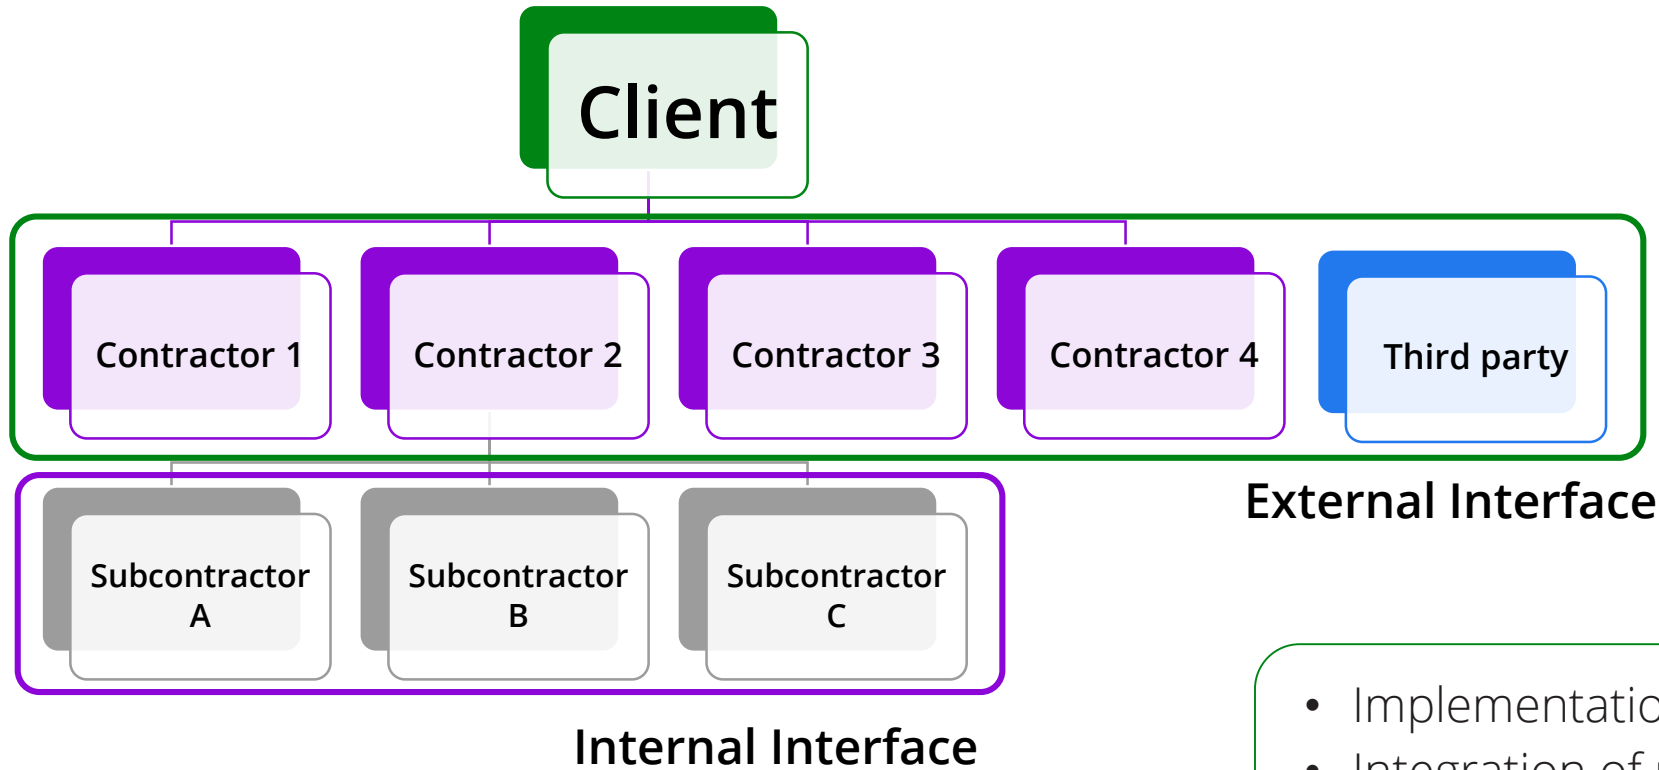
Client

Contractor 1

Contractor 2

Contractor 3

Contractor 4

Third party

External Interface

Subcontractor A

Subcontractor B

Subcontractor C

Internal Interface

- Implementatio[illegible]
- Integration of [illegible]